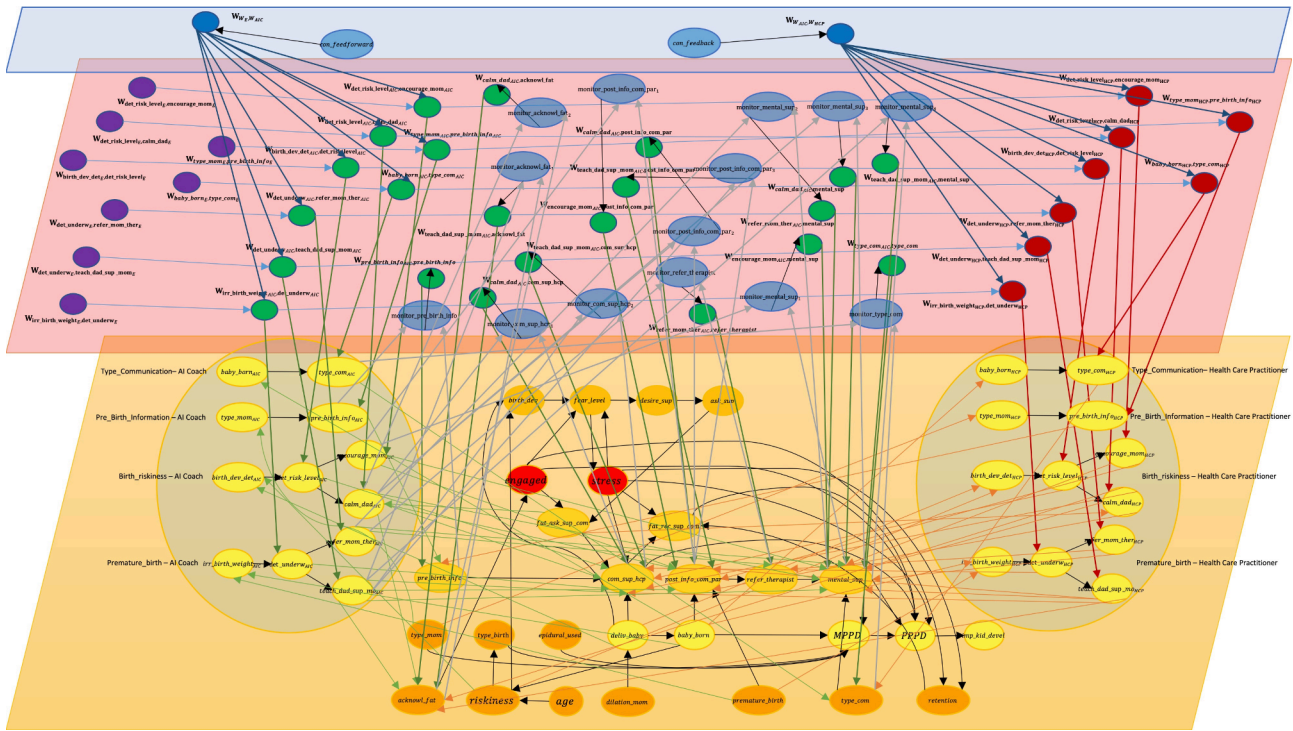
$W_{W_E W_{AIC}}$
con_feedforward
con_feedback
$W_{W_{AIC} W_{HCP}}$

$W_{det\_risk\_level_E encourage\_mom_E}$
$W_{det\_risk\_level_E calm\_dad_E}$
$W_{type\_mom_E pre\_birth\_info_E}$
$W_{birth\_dev\_det_E det\_risk\_level_E}$
$W_{baby\_born_E type\_com_E}$
$W_{det\_underw_E refer\_mom\_ther_E}$
$W_{det\_underw_E teach\_dad\_sup\_mom_E}$
$W_{irr\_birth\_weight_E det\_underw_E}$

$W_{det\_risk\_level_{AIC} encourage\_mom_{AIC}}$
$W_{det\_risk\_level_{AIC} calm\_dad_{AIC}}$
$W_{type\_mom_{AIC} pre\_birth\_info_{AIC}}$
$W_{birth\_dev\_det_{AIC} det\_risk\_level_{AIC}}$
$W_{baby\_born_{AIC} type\_com_{AIC}}$
$W_{det\_underw_{AIC} refer\_mom\_ther_{AIC}}$
$W_{det\_underw_{AIC} teach\_dad\_sup\_mom_{AIC}}$
$W_{pre\_birth\_info_{AIC} pre\_birth\_info}$
$W_{irr\_birth\_weight_{AIC} det\_underw_{AIC}}$
$W_{calm\_dad_{AIC} acknowl\_fat}$
monitor_acknowl_fat$_1$
monitor_post_info_com_par$_1$
$W_{calm\_dad_{AIC} post\_info\_com\_par}$
monitor_acknowl_fat$_2$
$W_{teach\_dad\_sup\_mom_{AIC} post\_info\_com\_par}$
monitor_post_info_com_par$_3$
$W_{encourage\_mom_{AIC} post\_info\_com\_par}$
$W_{teach\_dad\_sup\_mom_{AIC} acknowl\_fat}$
monitor_post_info_com_par$_2$
$W_{teach\_dad\_sup\_mom_{AIC} com\_sup\_hcp}$
$W_{calm\_dad_{AIC} com\_sup\_hcp}$
monitor_refer_therapist
monitor_com_sup_hcp$_2$
monitor_com_sup_hcp$_1$
$W_{refer\_mom\_ther_{AIC} refer\_therapist}$
monitor_pre_birth_info
monitor_mental_sup$_1$
monitor_mental_sup$_2$
monitor_mental_sup$_3$
$W_{calm\_dad_{AIC} mental\_sup}$
$W_{teach\_dad\_sup\_mom_{AIC} mental\_sup}$
$W_{refer\_mom\_ther_{AIC} mental\_sup}$
$W_{encourage\_mom_{AIC} mental\_sup}$
$W_{type\_com_{AIC} type\_com}$
monitor_mental_sup$_1$
monitor_type_com

$W_{det\_risk\_level_{HCP} encourage\_mom_{HCP}}$
$W_{type\_mom_{HCP} pre\_birth\_info_{HCP}}$
$W_{det\_risk\_level_{HCP} calm\_dad_{HCP}}$
$W_{birth\_dev\_det_{HCP} det\_risk\_level_{HCP}}$
$W_{baby\_born_{HCP} type\_com_{HCP}}$
$W_{det\_underw_{HCP} refer\_mom\_ther_{HCP}}$
$W_{det\_underw_{HCP} teach\_dad\_sup\_mom_{HCP}}$
$W_{irr\_birth\_weight_{HCP} det\_underw_{HCP}}$

Type_Communication– AI Coach
Pre_Birth_Information – AI Coach
Birth_riskiness – AI Coach
Premature_birth – AI Coach
baby_born$_{AIC}$
type_com$_{AIC}$
type_mom$_{AIC}$
pre_birth_info$_{AIC}$
encourage_mom$_{AIC}$
birth_dev_det$_{AIC}$
det_risk_level$_{AIC}$
calm_dad$_{AIC}$
refer_mom_ther
irr_birth_weight$_{AIC}$
det_underw$_{AIC}$
teach_dad_sup_mom$_{AIC}$

birth_dev
fear_level
desire_sup
ask_sup
engaged
stress
fat_ask_sup_com
fat_rec_sup_com
pre_birth_info
com_sup_hcp
post_info_com_par
refer_therapist
mental_sup
type_mom
type_birth
epidural_used
deliv_baby
baby_born
MPPD
PPPD
imp_kid_devel
acknowl_fat
riskiness
age
dilation_mom
premature_birth
type_com
retention

Type_Communication– Health Care Practitioner
Pre_Birth_Information – Health Care Practitioner
Birth_riskiness – Health Care Practitioner
Premature_birth – Health Care Practitioner
baby_born$_{HCP}$
type_com$_{HCP}$
type_mom$_{HCP}$
pre_birth_info$_{HCP}$
encourage_mom$_{HCP}$
birth_dev_det$_{HCP}$
det_risk_level$_{HCP}$
calm_dad$_{HCP}$
refer_mom_ther$_{HCP}$
irr_birth_weight$_{HCP}$
det_underw$_{HCP}$
teach_dad_sup_mom$_{HCP}$